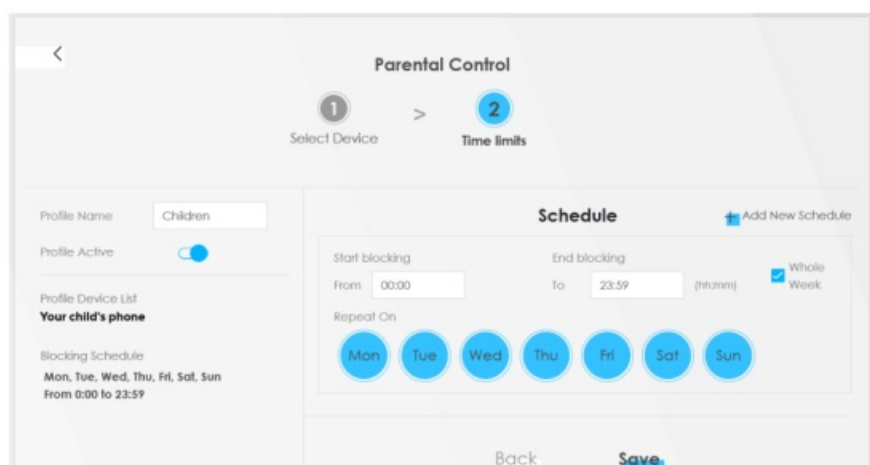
Parental Control

1 Select Device > 2 Time limits

Profile Name Children

Profile Active

Profile Device List
Your child's phone

Blocking Schedule
Mon, Tue, Wed, Thu, Fri, Sat, Sun
From 0:00 to 23:59

Schedule

Add New Schedule

Start blocking
From 00:00

End blocking
To 23:59 (hh:mm)

Whole Week

Repeat On

Mon Tue Wed Thu Fri Sat Sun

Back Save